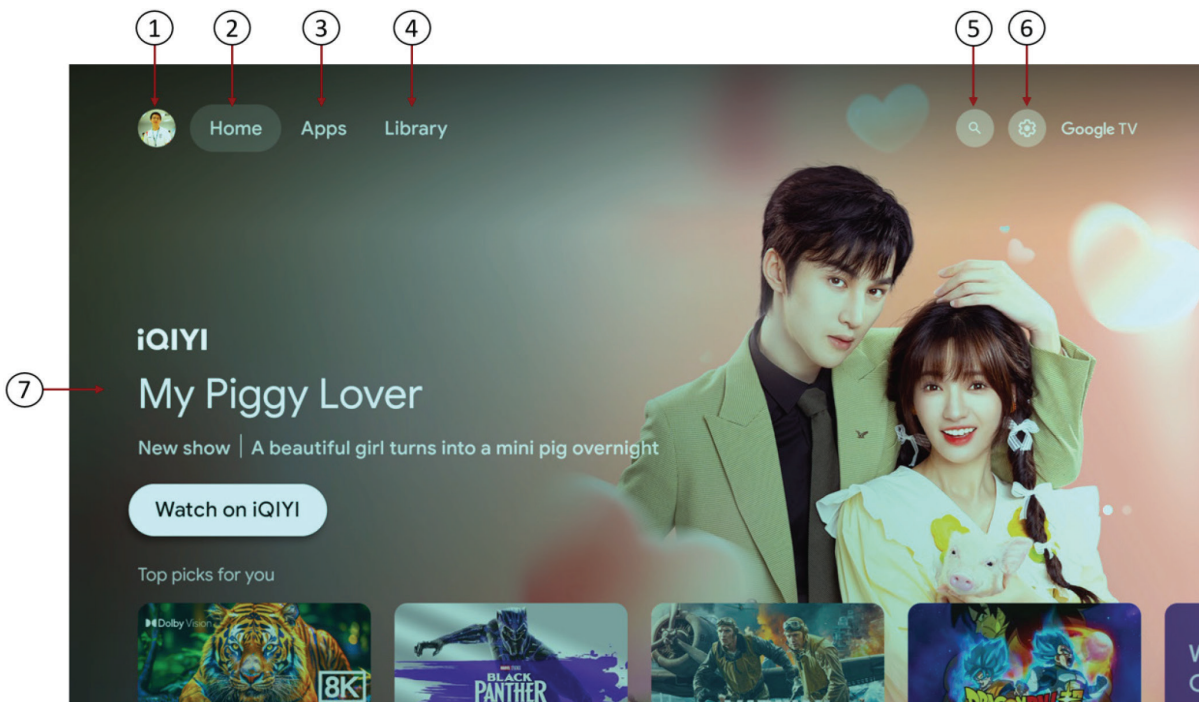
1 2 3 4 5 6

Home Apps Library

Google TV

iQIYI

7

My Piggy Lover

New show | A beautiful girl turns into a mini pig overnight

Watch on iQIYI

Top picks for you

Dolby Vision

8K

MARVEL STUDIOS BLACK PANTHER

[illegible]